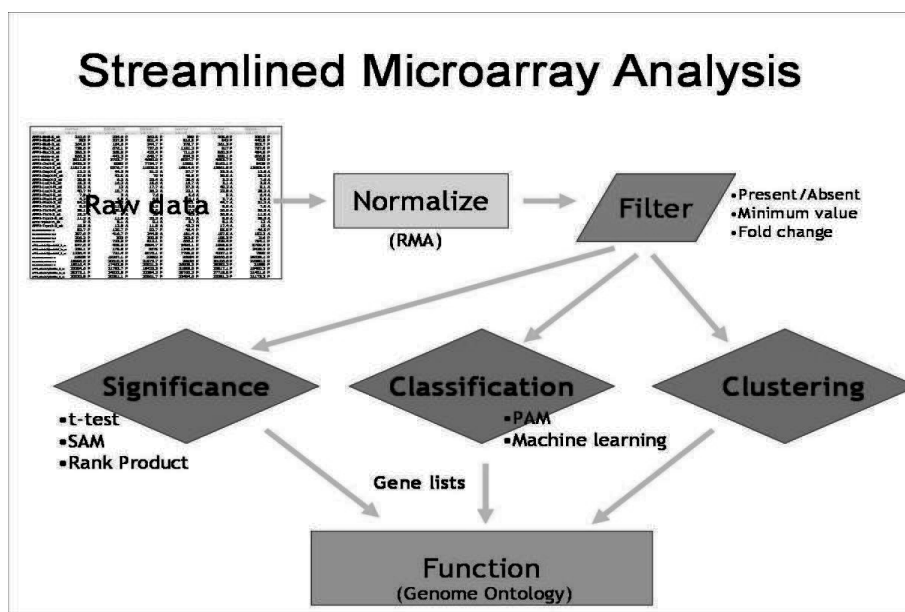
Streamlined Microarray Analysis

Raw data

Normalize
(RMA)

Filter
•Present/Absent
•Minimum value
•Fold change

Significance
•t-test
•SAM
•Rank Product

Classification
•PAM
•Machine learning

Clustering

Gene lists

Function
(Genome Ontology)